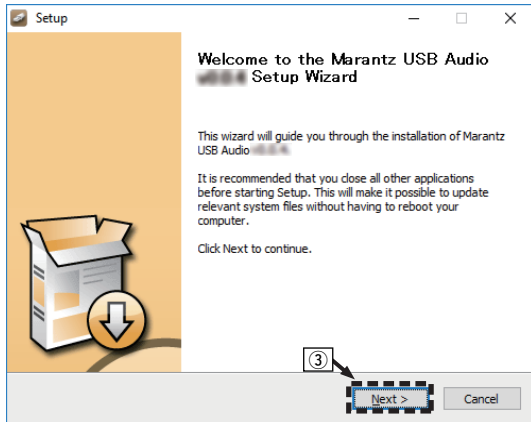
Setup

Welcome to the Marantz USB Audio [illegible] Setup Wizard

This wizard will guide you through the installation of Marantz USB Audio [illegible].

It is recommended that you close all other applications before starting Setup. This will make it possible to update relevant system files without having to reboot your computer.

Click Next to continue.

③

Next >

Cancel